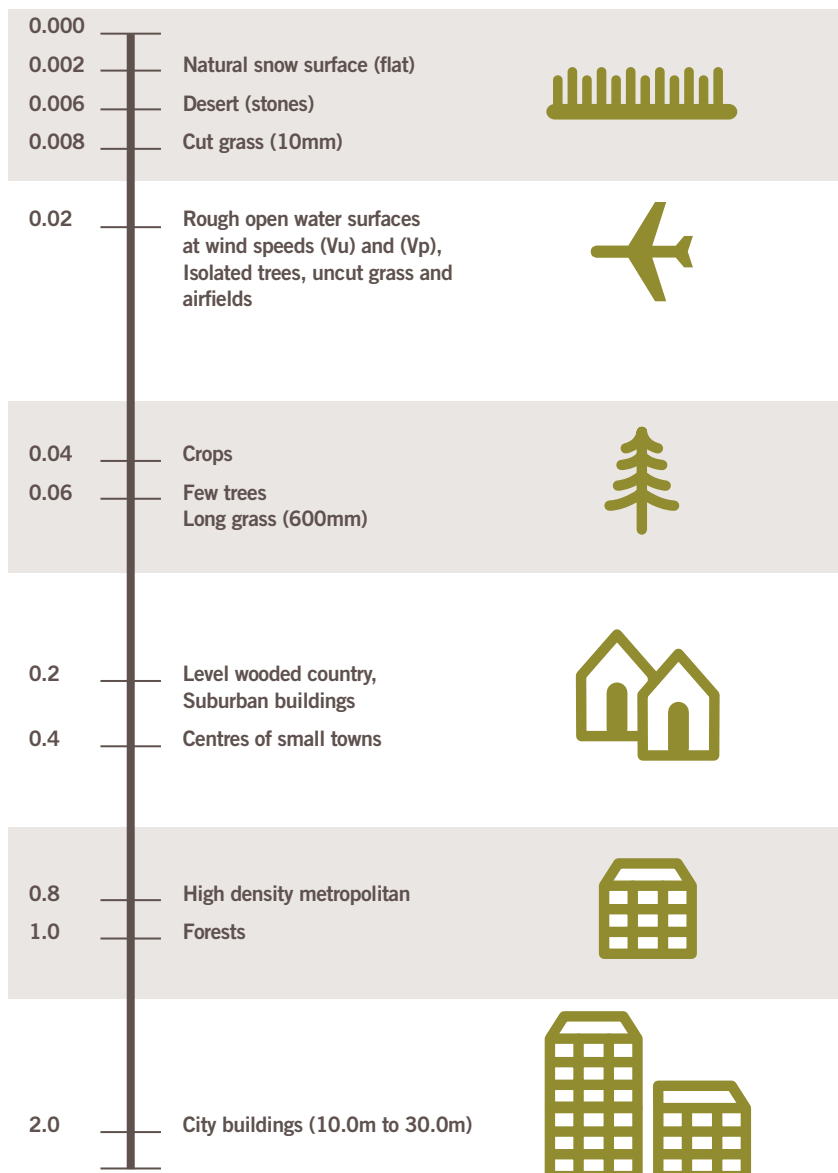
0.000

0.002 Natural snow surface (flat)

0.006 Desert (stones)

0.008 Cut grass (10mm)

0.02 Rough open water surfaces at wind speeds (Vu) and (Vp), Isolated trees, uncut grass and airfields

0.04 Crops

0.06 Few trees
Long grass (600mm)

0.2 Level wooded country, Suburban buildings

0.4 Centres of small towns

0.8 High density metropolitan

1.0 Forests

2.0 City buildings (10.0m to 30.0m)